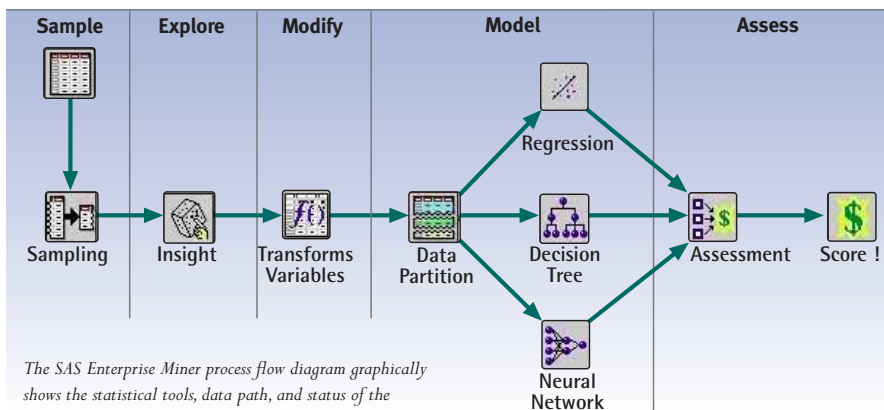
Sample Explore Modify Model Assess

Sampling

Insight

Transforms Variables

Data Partition

Regression

Decision Tree

Neural Network

Assessment

Score !

The SAS Enterprise Miner process flow diagram graphically shows the statistical tools, data path, and status of the